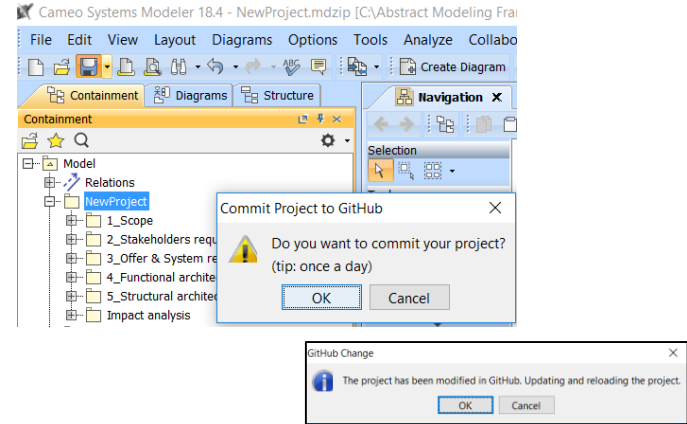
Cameo Systems Modeler 18.4 - NewProject.mdzip [C:\Abstract Modeling Fra

File Edit View Layout Diagrams Options Tools Analyze Collabo

Create Diagram

Containment Diagrams Structure

Navigation

Containment

Selection

Model
Relations
NewProject
1_Scope
2_Stakeholders requ
3_Offer & System re
4_Functional archite
5_Structural archited
Impact analysis

Commit Project to GitHub

Do you want to commit your project?
(tip: once a day)

OK Cancel

GitHub Change

The project has been modified in GitHub. Updating and reloading the project.

OK Cancel